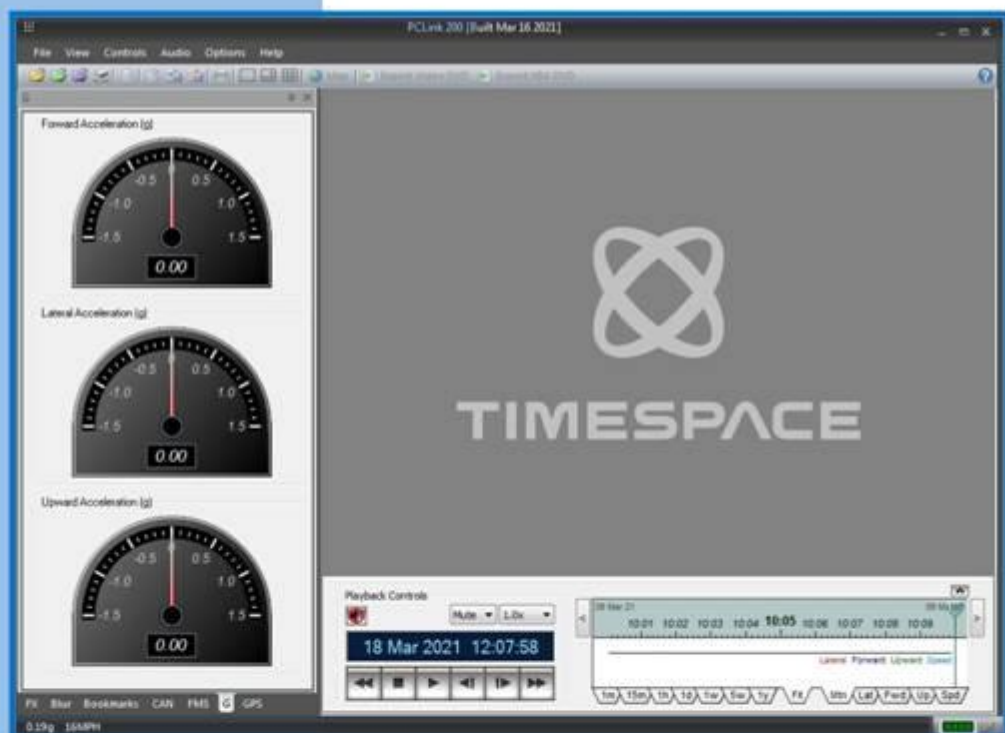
PCLink 200 [Built Mar 16 2021]

File View Controls Audio Options Help

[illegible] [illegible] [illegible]

Forward Acceleration (g)

-0.5 0.5 -1.0 1.0 -1.5 1.5

0.00

Lateral Acceleration (g)

-0.5 0.5 -1.0 1.0 -1.5 1.5

0.00

Upward Acceleration (g)

-0.5 0.5 -1.0 1.0 -1.5 1.5

0.00

PX Blur Bookmarks CAN FMS G GPS

0.19g 16MPH

TIMESPACE

Playback Controls

Mute 1.0x

18 Mar 2021 12:07:58

09 Mar 21 09 Mar 21

10:01 10:02 10:03 10:04 10:05 10:06 10:07 10:08 10:09

Lateral Forward Upward Speed

1m 15m 1h 1d 1w 5w 1y Fit Mm Lat Fwd Up Spd